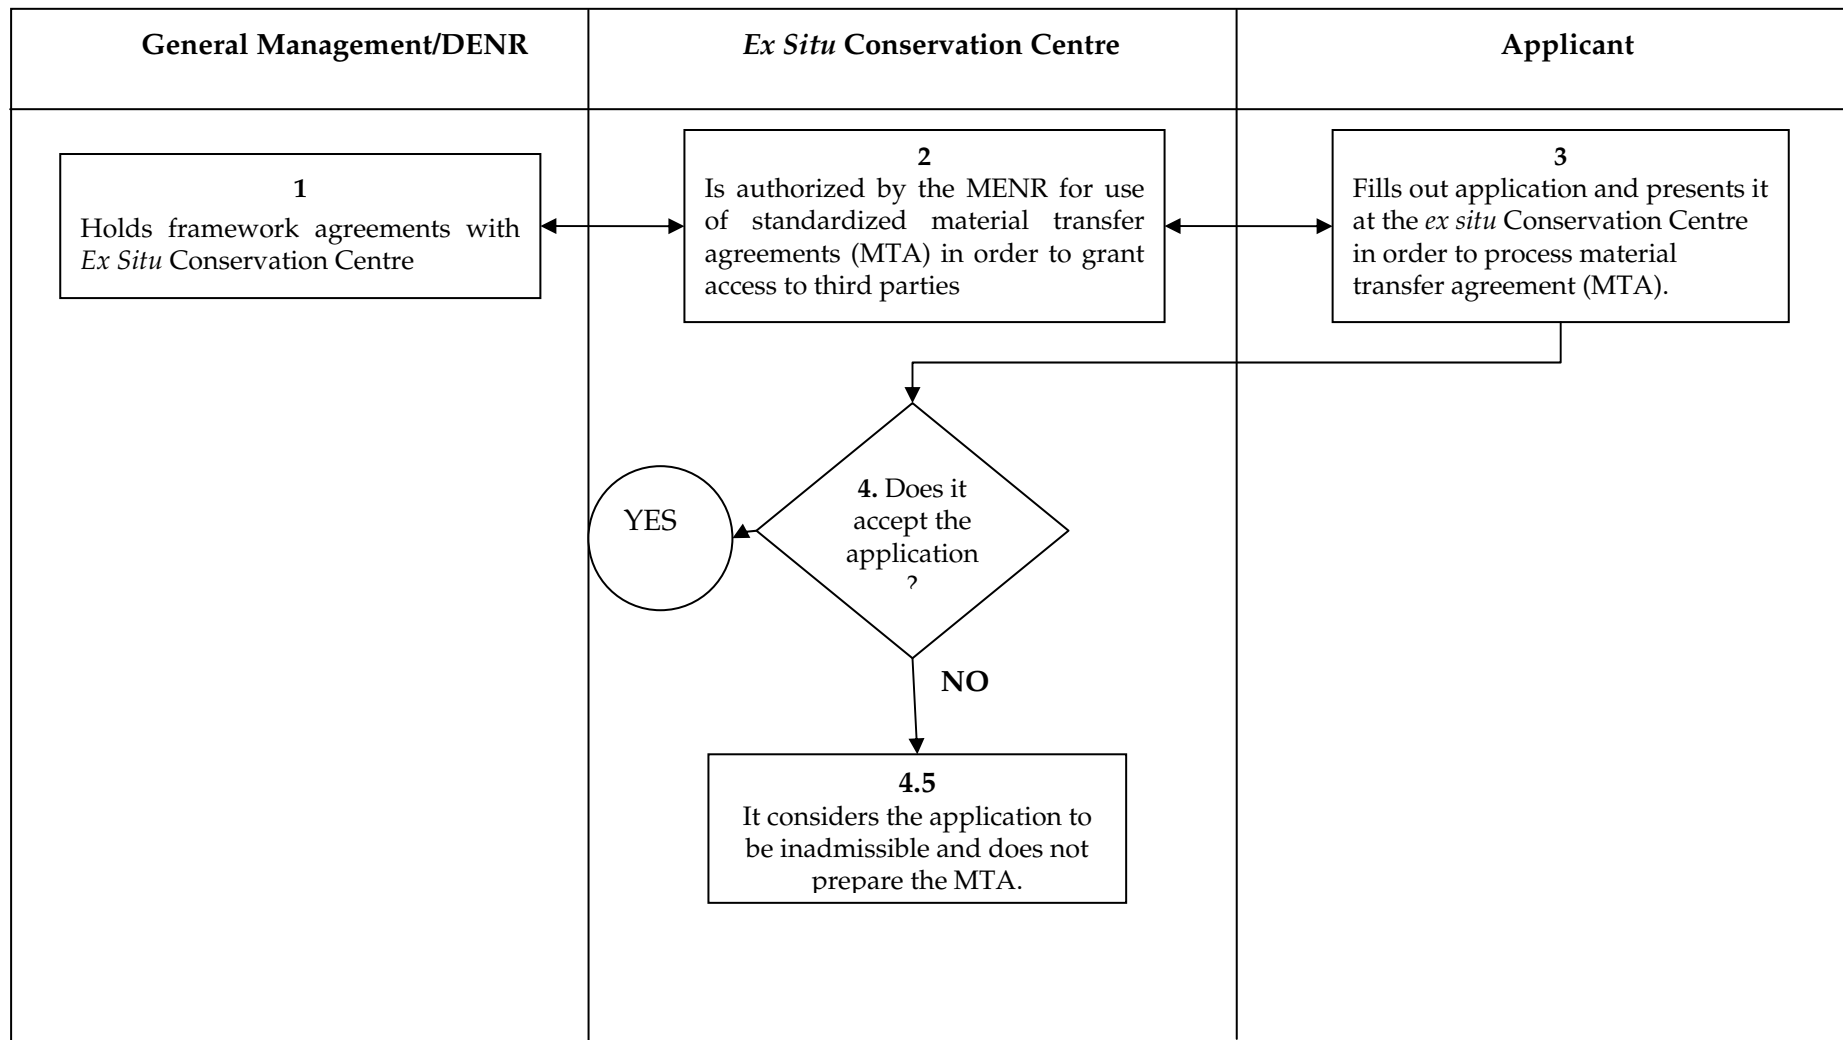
| General Management/DENR | Ex Situ Conservation Centre | Applicant |
|---|---|---|

1
Holds framework agreements with Ex Situ Conservation Centre

2
Is authorized by the MENR for use of standardized material transfer agreements (MTA) in order to grant access to third parties

3
Fills out application and presents it at the ex situ Conservation Centre in order to process material transfer agreement (MTA).

4. Does it accept the application ?

YES

NO

4.5
It considers the application to be inadmissible and does not prepare the MTA.